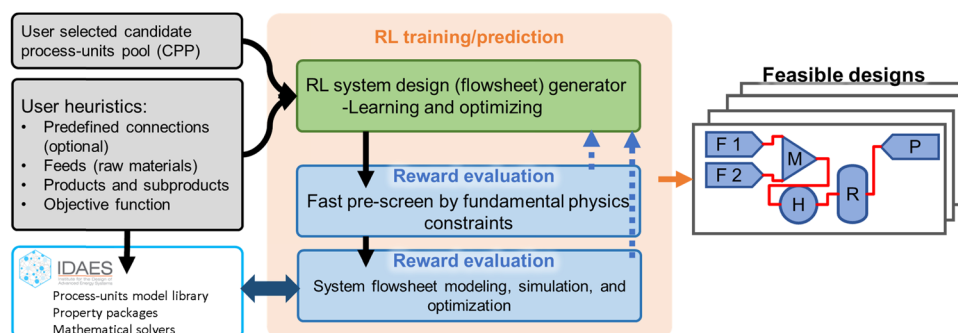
User selected candidate process-units pool (CPP)

User heuristics:
• Predefined connections (optional)
• Feeds (raw materials)
• Products and subproducts
• Objective function

IDAES
Institute for the Design of Advanced Energy Systems
Process-units model library
Property packages
Mathematical solvers

RL training/prediction

RL system design (flowsheet) generator
-Learning and optimizing

Reward evaluation
Fast pre-screen by fundamental physics constraints

Reward evaluation
System flowsheet modeling, simulation, and optimization

Feasible designs

F 1
F 2
M
H
R
P